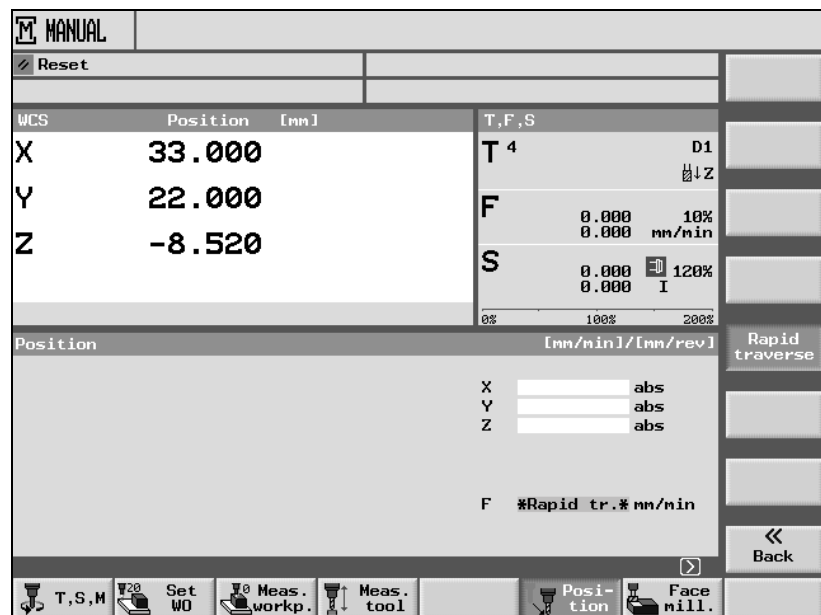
MANUAL

Reset

WCS Position [mm]

| | |
|---|---|
| X | 33.000 |
| Y | 22.000 |
| Z | -8.520 |

T,F,S

T 4 D1 Z

F 0.000 0.000 10% mm/min

S 0.000 0.000 120% I

0% 100% 200%

Position [mm/min]/[mm/rev]

X abs
Y abs
Z abs

F *Rapid tr.* mm/min

Rapid traverse

« Back

T,S,M | Set WO | Meas. workp. | Meas. tool | Position | Face mill.